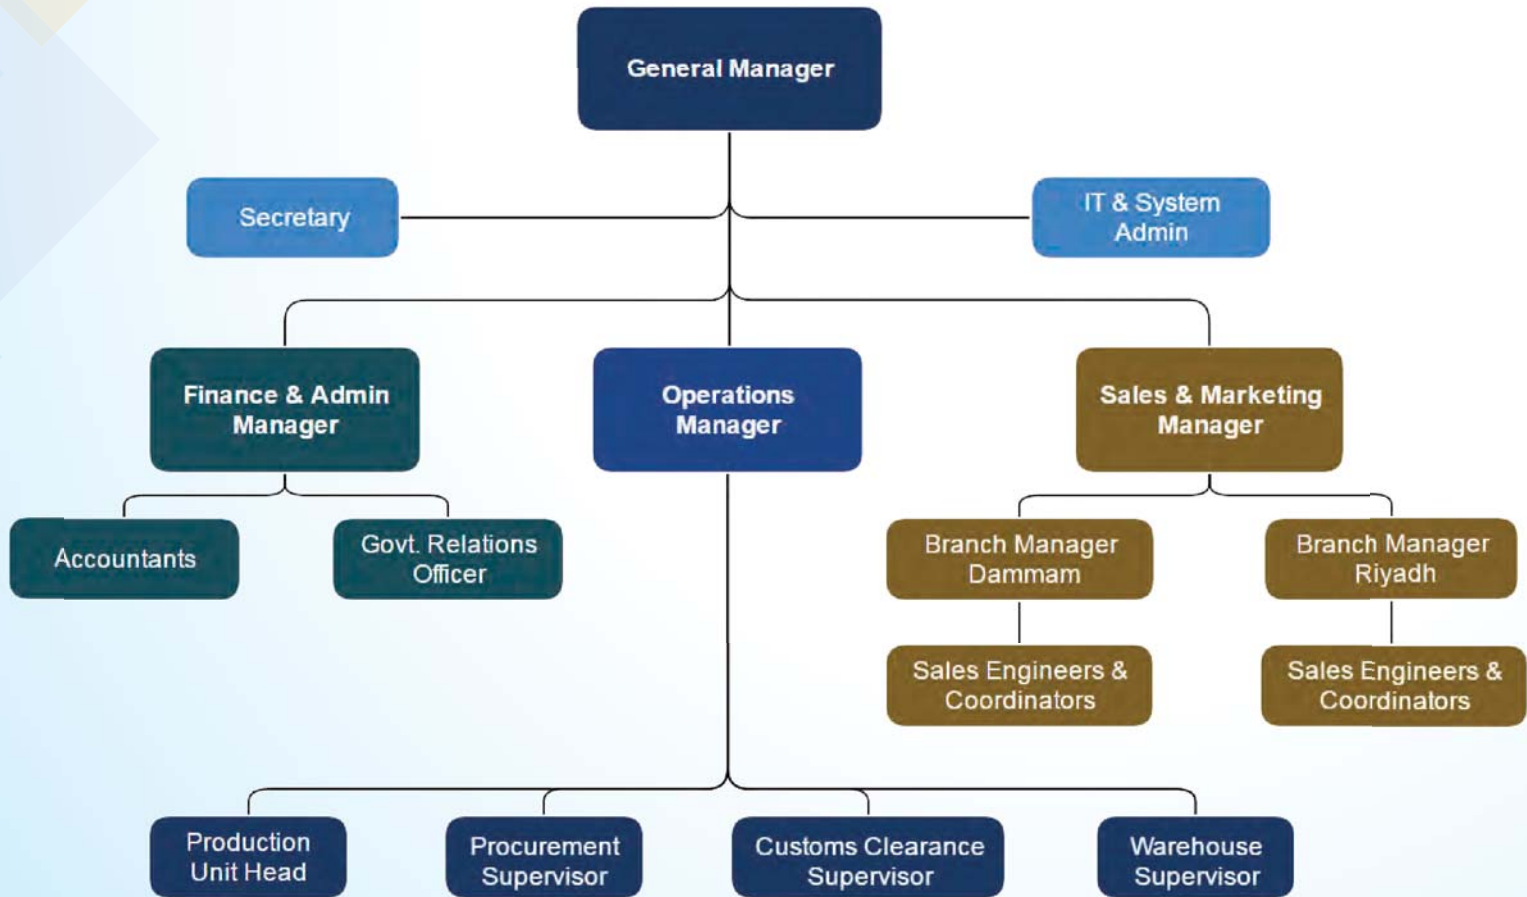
General Manager

Secretary

IT & System Admin

Finance & Admin Manager

Operations Manager

Sales & Marketing Manager

Accountants

Govt. Relations Officer

Branch Manager Dammam

Branch Manager Riyadh

Sales Engineers & Coordinators

Sales Engineers & Coordinators

Production Unit Head

Procurement Supervisor

Customs Clearance Supervisor

Warehouse Supervisor